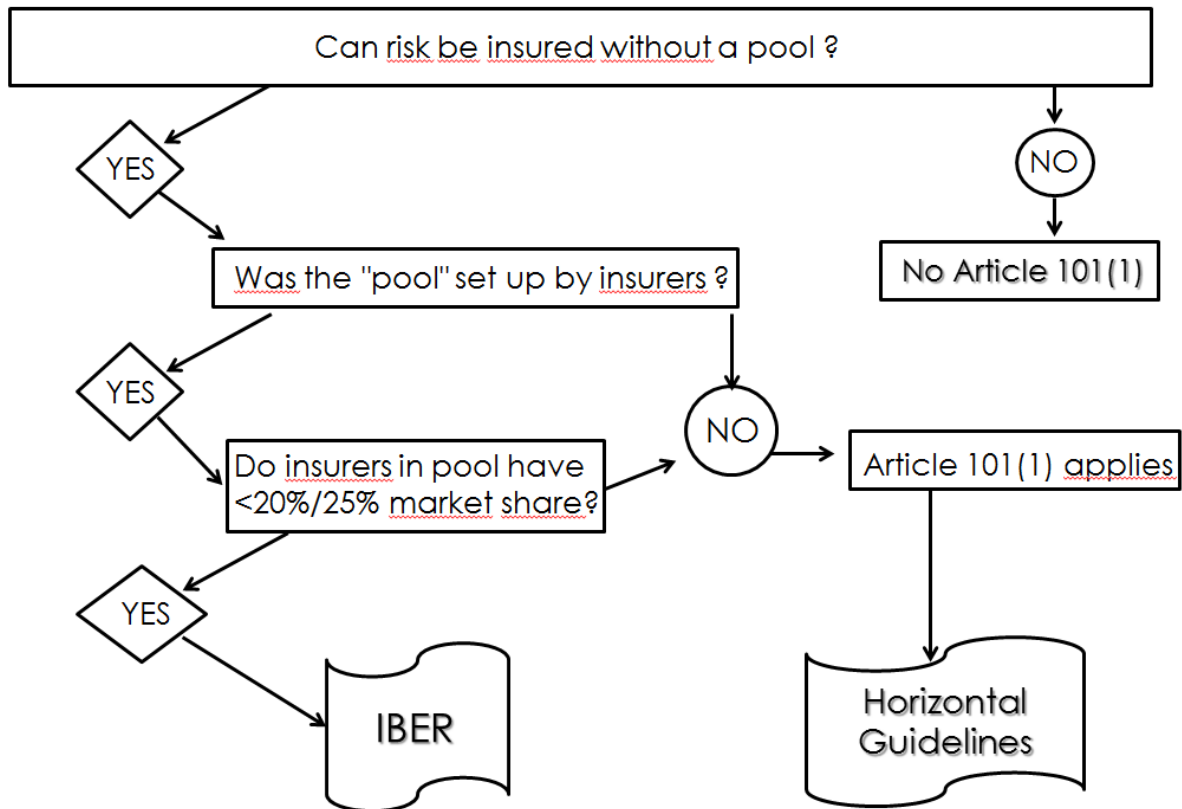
Can risk be insured without a pool ?

YES

NO

No Article 101(1)

Was the "pool" set up by insurers ?

YES

NO

Do insurers in pool have <20%/25% market share?

Article 101(1) applies

YES

IBER

Horizontal Guidelines